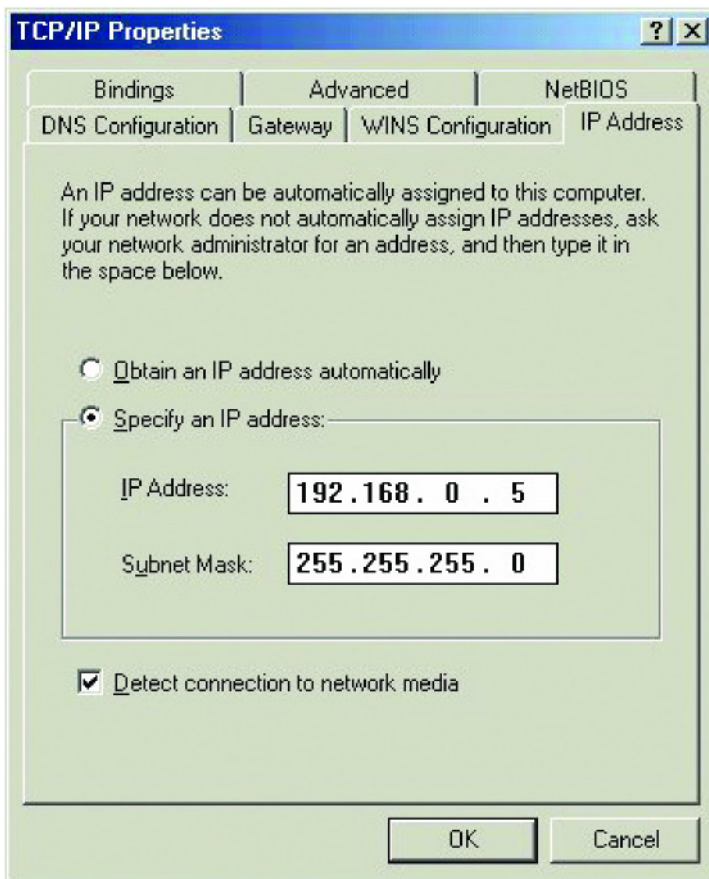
TCP/IP Properties ? X

Bindings | Advanced | NetBIOS
DNS Configuration | Gateway | WINS Configuration | IP Address

An IP address can be automatically assigned to this computer. If your network does not automatically assign IP addresses, ask your network administrator for an address, and then type it in the space below.

Obtain an IP address automatically

Specify an IP address:

IP Address: 192.168. 0 . 5

Subnet Mask: 255.255.255. 0

Detect connection to network media

OK Cancel